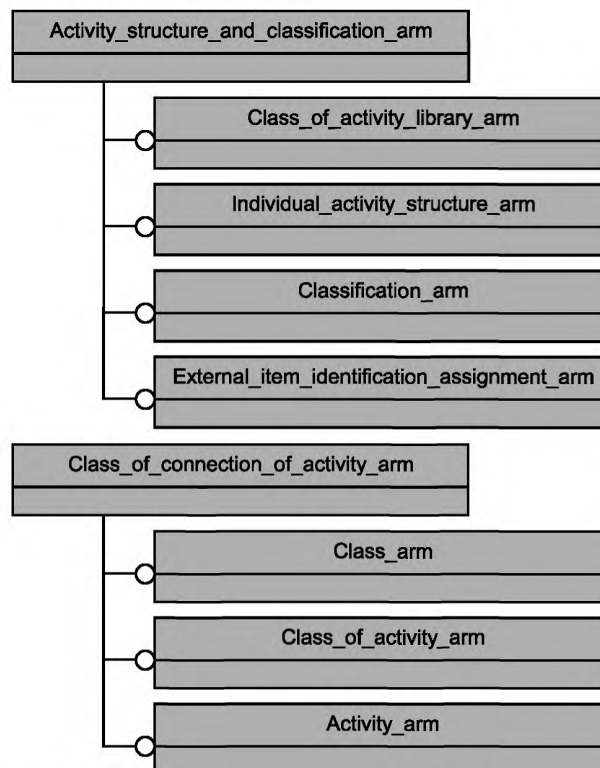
Activity_structure_and_classification_arm

Class_of_activity_library_arm

Individual_activity_structure_arm

Classification_arm

External_item_identification_assignment_arm

Class_of_connection_of_activity_arm

Class_arm

Class_of_activity_arm

Activity_arm